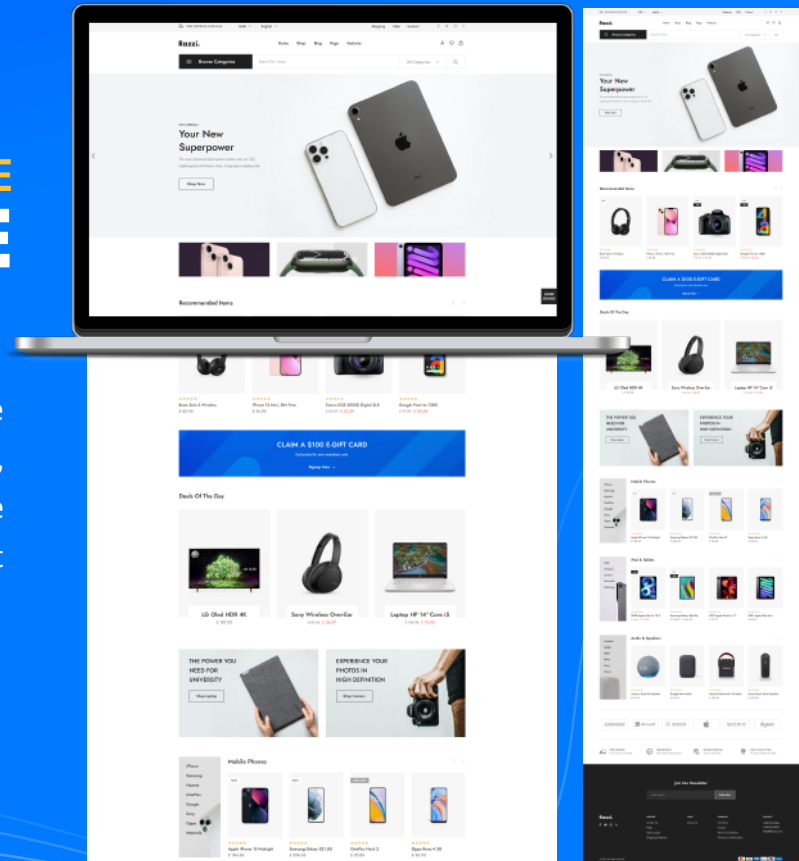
Razzi.

Home Shop Blog Page Features

Browse Categories

Search For Items

All Categories

Your New Superpower

Shop Now

Recommended Items

Beats Solo 3 Wireless

iPhone 13 mini, 5G

Canon EOS 5000D Digital SLR

Google Pixel 6a 128GB

CLAIM A $100 E-GIFT CARD

Signup Now

Deals Of The Day

LG Oled HDR 4K

Sony Wireless Over-Ear

Laptop HP 14" Core i5

THE POWER YOU NEED FOR UNIVERSITY

Shop Laptops

EXPERIENCE YOUR PHOTOS IN HIGH DEFINITION

Shop Camera

Mobile Phones

iPhone Samsung Huawei OnePlus Google Sony Oppo Motorola

Apple iPhone 13 Midnight

Samsung Galaxy S21 5G

OnePlus Nord 2

Oppo Reno 4 5G

Razzi.

Your New Superpower

Shop Now

Recommended Items

CLAIM A $100 E-GIFT CARD

Deals Of The Day

LG Oled HDR 4K

Sony Wireless Over-Ear

Laptop HP 14" Core i5

THE POWER YOU NEED FOR UNIVERSITY

EXPERIENCE YOUR PHOTOS IN HIGH DEFINITION

Mobile Phones

iPad & Tablets

Audio & Speakers

Join Our Newsletter

Subscribe

Razzi.